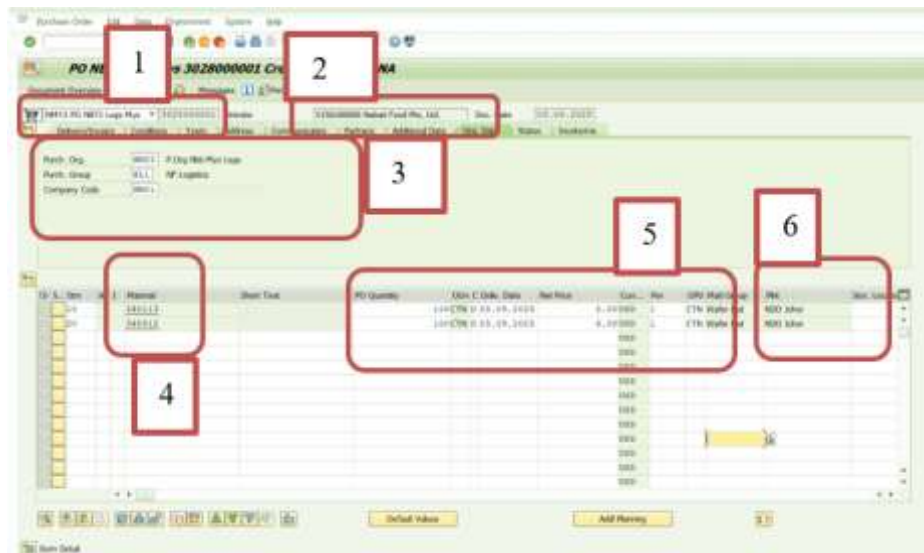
Purchase Order Edit Goto Environment System Help

PO NB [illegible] 3028000001 Cr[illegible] NA

Document Overview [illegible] Messages

NB13 PO NB13 Logo Mus 3028000001 Vendor 3150000000 Nabati Food Pte. Ltd. Doc. date 10.09.2020

Delivery/Invoice Conditions Texts Address Communication Partners Additional Data Org. Data Status Invoicing

Purch. Org. NB13 P.Org NB Plus Logs
Purch. Group B11 NF Logistics
Company Code NB11

1

2

3

4

5

6

| S. | Itm | A | I | Material | Short Text | PO Quantity | OUn | C Deliv. Date | Net Price | Curr. | Per | OPU | Matl Group | PM | Stor. Location |
|---|---|---|---|---|---|---|---|---|---|---|---|---|---|---|---|
| | 10 | | | 040113 | | 100 | CTN | D 03.09.2020 | 0.00 | IDR | 1 | CTN | Wafer Ext | NDD John | |
| | 20 | | | 040112 | | 100 | CTN | D 03.09.2020 | 0.00 | IDR | 1 | CTN | Wafer Ext | NDD John | |

Default Values

Add Planning

Item Detail